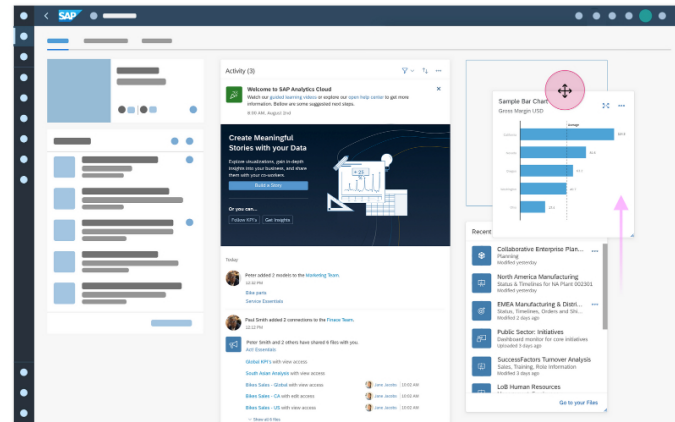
SAP

Activity (3)

Welcome to SAP Analytics Cloud
Watch our guided learning videos or explore our open help center to get more information. Below are some suggested next steps.
8:00 AM, August 2nd

Create Meaningful Stories with your Data
Explore visualizations, gain in-depth insights into your business, and share them with your co-workers.
Build a Story

Or you can...
Follow KPI's
Get Insights

Today

Peter added 2 models to the Marketing Team.
10:00 PM
Bike parts
Service Essentials

Paul Smith added 2 connections to the Finance Team.
12:12 PM

Peter Smith and 2 others have shared 6 files with you.
Asli Essentials
Global KPI's with view access
South Asian Analysis with view access
Bikes Sales - Global with view access
Bikes Sales - CA with edit access
Bikes Sales - US with view access
Jane Jacobs 10:02 AM
Jane Jacobs 10:02 AM
Jane Jacobs 10:02 AM
Show all 6 files

Sample Bar Chart
Gross Margin USD

Recent
Collaborative Enterprise Plan...
Planning
Modified yesterday
North America Manufacturing
Status & Timelines for NA Plant 002301
Modified yesterday
EMEA Manufacturing & Distri...
Status & Timelines, Orders and Shi...
Modified 2 days ago
Public Sector: Initiatives
Dashboard monitor for core initiatives
Modified 2 days ago
SuccessFactors Turnover Analysis
Sales, Training, Role Information
Uploaded 3 days ago
LoB Human Resources
Go to your Files